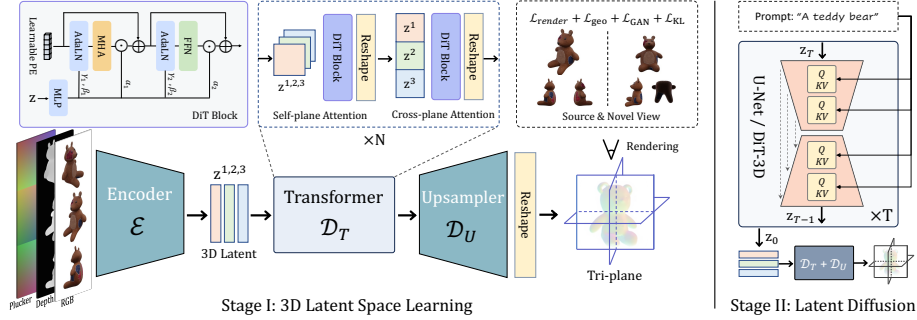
Learnable PE

AdaLN

MHA

AdaLN

FFN

$\gamma_1, \beta_1$

$\alpha_1$

$\gamma_2, \beta_2$

$\alpha_2$

Z

MLP

DiT Block

$z^{1,2,3}$

DiT Block

Reshape

$z^1$

$z^2$

$z^3$

DiT Block

Reshape

Self-plane Attention

Cross-plane Attention

$\times$N

$\mathcal{L}_{render} + \mathcal{L}_{geo} + \mathcal{L}_{GAN} + \mathcal{L}_{KL}$

Source & Novel View

Rendering

Prompt: "A teddy bear"

$z_T$

U-Net / DiT-3D

Q KV

Q KV

Q KV

Q KV

$z_{T-1}$

$\times$T

$z_0$

$\mathcal{D}_T + \mathcal{D}_U$

Plücker

Depth

RGB

Encoder

$\mathcal{E}$

$z^{1,2,3}$

3D Latent

Transformer

$\mathcal{D}_T$

Upsampler

$\mathcal{D}_U$

Reshape

Tri-plane

Stage I: 3D Latent Space Learning

Stage II: Latent Diffusion